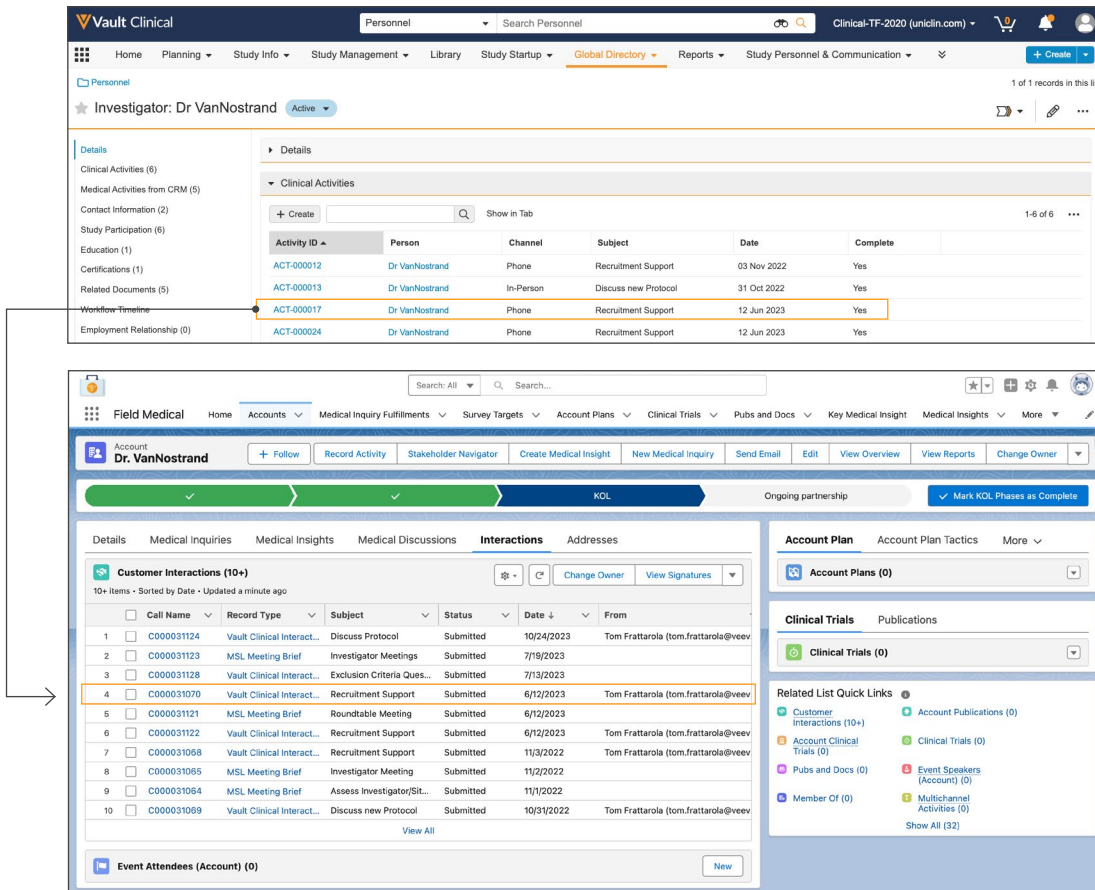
Vault Clinical

Personnel ▾ Search Personnel

Clinical-TF-2020 (uniclin.com) ▾

Home Planning ▾ Study Info ▾ Study Management ▾ Library Study Startup ▾ Global Directory ▾ Reports ▾ Study Personnel & Communication ▾ »

+ Create

Personnel

1 of 1 records in this li

Investigator: Dr VanNostrand Active ▾

Details
Clinical Activities (6)
Medical Activities from CRM (5)
Contact Information (2)
Study Participation (6)
Education (1)
Certifications (1)
Related Documents (5)
Workflow Timeline
Employment Relationship (0)

▸ Details

▾ Clinical Activities

+ Create Show in Tab 1-6 of 6

| Activity ID ▲ | Person | Channel | Subject | Date | Complete |
|---|---|---|---|---|---|
| ACT-000012 | Dr VanNostrand | Phone | Recruitment Support | 03 Nov 2022 | Yes |
| ACT-000013 | Dr VanNostrand | In-Person | Discuss new Protocol | 31 Oct 2022 | Yes |
| ACT-000017 | Dr VanNostrand | Phone | Recruitment Support | 12 Jun 2023 | Yes |
| ACT-000024 | Dr VanNostrand | Phone | Recruitment Support | 12 Jun 2023 | Yes |

Search: All ▾ Search...

Field Medical Home Accounts Medical Inquiry Fulfillments Survey Targets Account Plans Clinical Trials Pubs and Docs Key Medical Insight Medical Insights More ▾

Account
Dr. VanNostrand

+ Follow Record Activity Stakeholder Navigator Create Medical Insight New Medical Inquiry Send Email Edit View Overview View Reports Change Owner

KOL Ongoing partnership ✓ Mark KOL Phases as Complete

Details Medical Inquiries Medical Insights Medical Discussions Interactions Addresses

Customer Interactions (10+)
10+ items • Sorted by Date • Updated a minute ago

Change Owner View Signatures

| | Call Name | Record Type | Subject | Status | Date ↓ | From |
|---|---|---|---|---|---|---|
| 1 | C000031124 | Vault Clinical Interact... | Discuss Protocol | Submitted | 10/24/2023 | Tom Frattarola (tom.frattarola@veev |
| 2 | C000031123 | MSL Meeting Brief | Investigator Meetings | Submitted | 7/19/2023 | |
| 3 | C000031128 | Vault Clinical Interact... | Exclusion Criteria Ques... | Submitted | 7/13/2023 | |
| 4 | C000031070 | Vault Clinical Interact... | Recruitment Support | Submitted | 6/12/2023 | Tom Frattarola (tom.frattarola@veev |
| 5 | C000031121 | MSL Meeting Brief | Roundtable Meeting | Submitted | 6/12/2023 | |
| 6 | C000031122 | Vault Clinical Interact... | Recruitment Support | Submitted | 6/12/2023 | Tom Frattarola (tom.frattarola@veev |
| 7 | C000031068 | Vault Clinical Interact... | Recruitment Support | Submitted | 11/3/2022 | Tom Frattarola (tom.frattarola@veev |
| 8 | C000031065 | MSL Meeting Brief | Investigator Meeting | Submitted | 11/2/2022 | |
| 9 | C000031064 | MSL Meeting Brief | Assess Investigator/Sit... | Submitted | 11/1/2022 | |
| 10 | C000031069 | Vault Clinical Interact... | Discuss new Protocol | Submitted | 10/31/2022 | Tom Frattarola (tom.frattarola@veev |

View All

Event Attendees (Account) (0) New

Account Plan Account Plan Tactics More

Account Plans (0)

Clinical Trials Publications

Clinical Trials (0)

Related List Quick Links

Customer Interactions (10+)
Account Publications (0)
Account Clinical Trials (0)
Clinical Trials (0)
Pubs and Docs (0)
Event Speakers (Account) (0)
Member Of (0)
Multichannel Activities (0)

Show All (32)